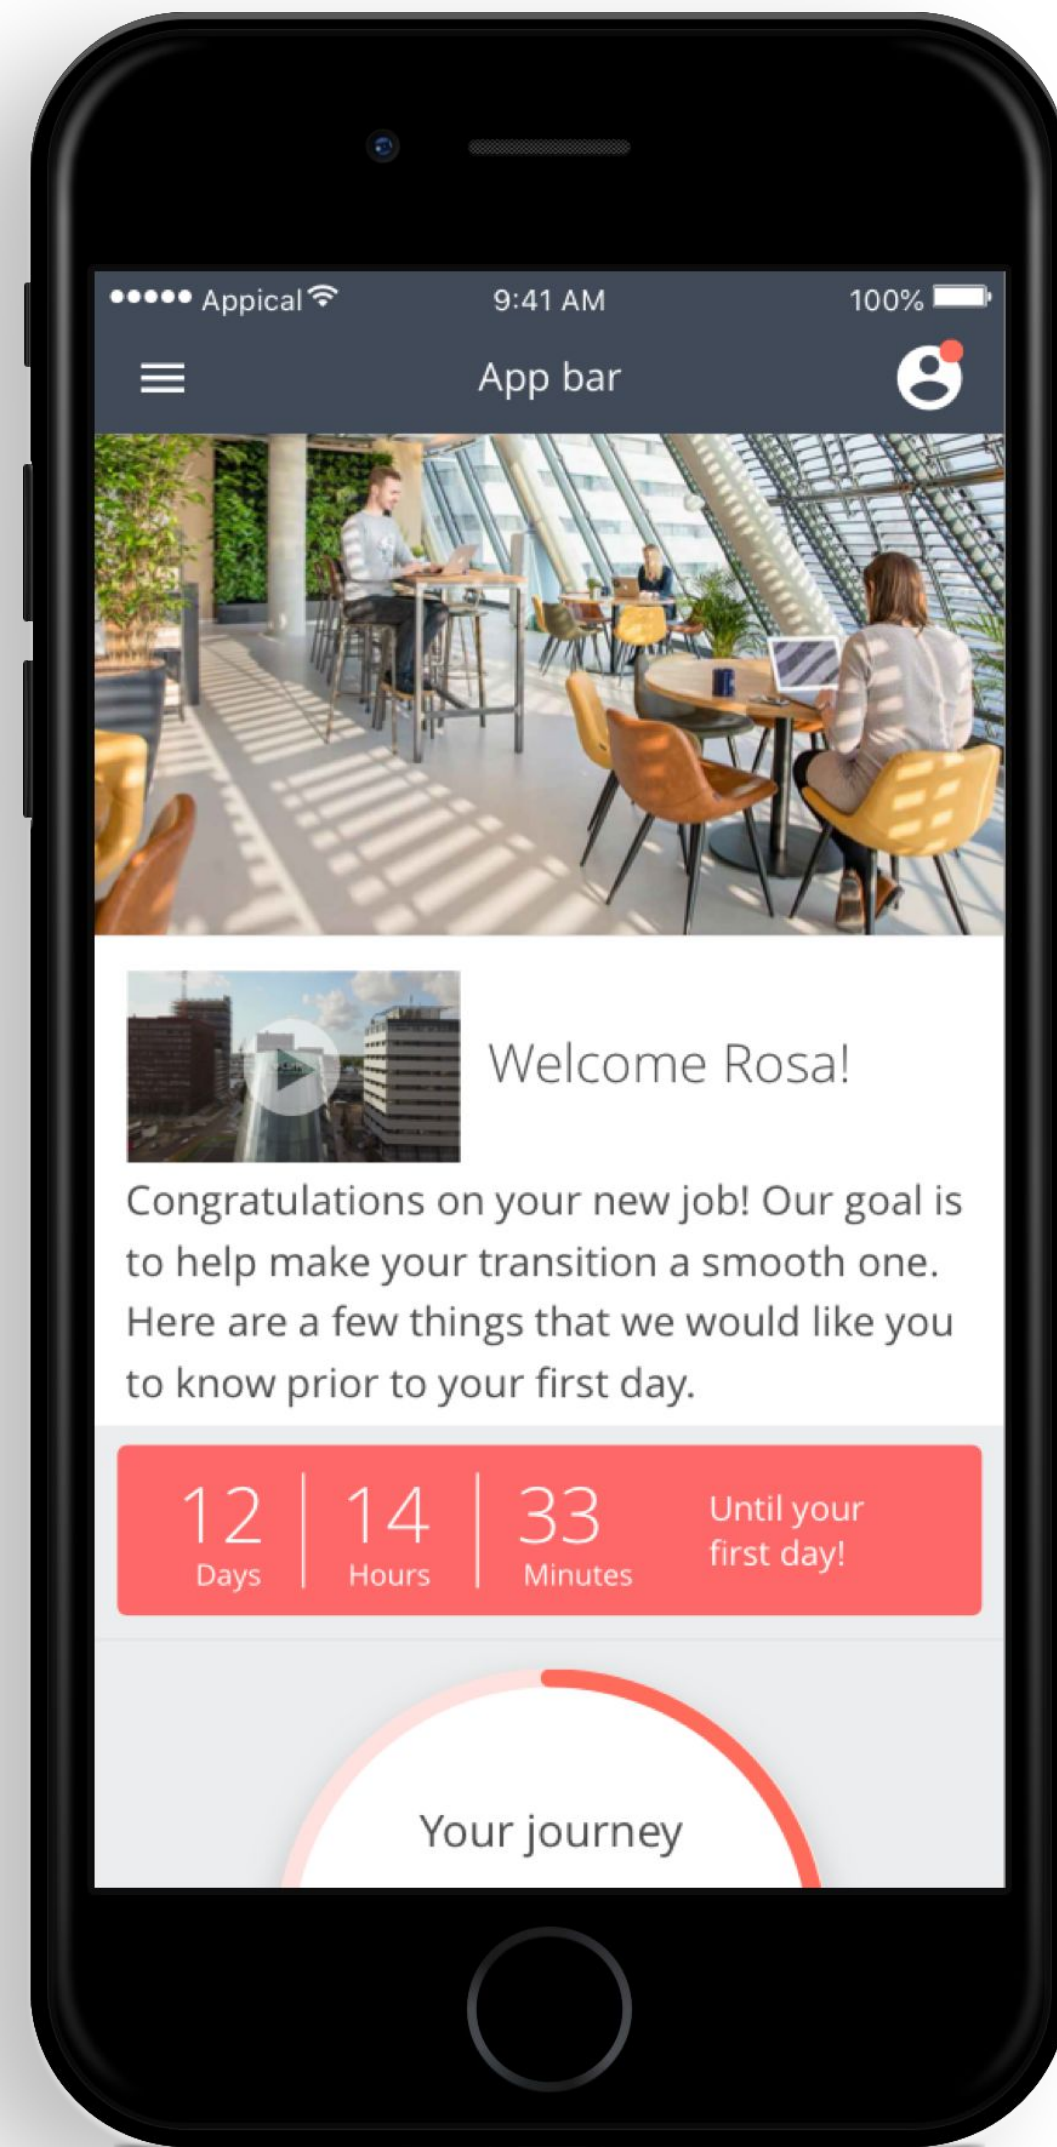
••••• Appical 9:41 AM 100%

App bar

Welcome Rosa!

Congratulations on your new job! Our goal is to help make your transition a smooth one. Here are a few things that we would like you to know prior to your first day.

| 12 Days | 14 Hours | 33 Minutes | Until your first day! |
|---|---|---|---|

Your journey